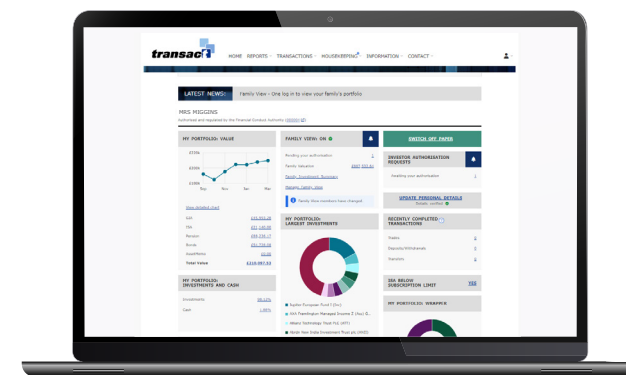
transact

HOME REPORTS TRANSACTIONS HOUSEKEEPING INFORMATION CONTACT

LATEST NEWS: Family View - One log in to view your family's portfolio

MRS MIGGINS
Authorised and regulated by the Financial Conduct Authority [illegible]

MY PORTFOLIO: VALUE

£350k
£300k
£250k
£200k

Nov Dec Jan Mar

View detailed chart

Cash £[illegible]
ISA £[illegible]
Pension £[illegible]
Bonds £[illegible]
Assets/Notes £0.00
Total Value £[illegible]

MY PORTFOLIO: INVESTMENTS AND CASH

Investments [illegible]
Cash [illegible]

FAMILY VIEW: ON

Pending your authorisation
Family Valuation
Family Investment Summary
Manage family view

Family View members have changed

MY PORTFOLIO: LARGEST INVESTMENTS

Jupiter European Fund I (Inc)
AXA Framlington Managed Income Z (Acc) G...
Allianz Technology Trust PLC (ATT)
Merian Asia Global Investment Trust plc (MIGO)

SWITCH OFF PAPER

INVESTOR AUTHORISATION REQUESTS

Awaiting your authorisation

UPDATE PERSONAL DETAILS
Details verified

RECENTLY COMPLETED TRANSACTIONS

Trades
Deposits/Withdrawals
Transfers

ISA BELOW SUBSCRIPTION LIMIT YES

MY PORTFOLIO: WRAPPER